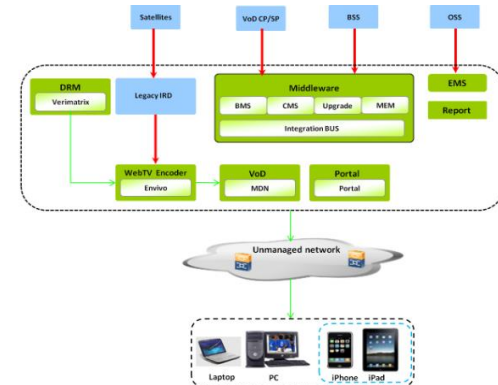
Satellites

VoD CP/SP

BSS

OSS

DRM

Verimatrix

Legacy IRD

Middleware

BMS

CMS

Upgrade

MEM

Integration BUS

EMS

Report

WebTV Encoder

Envivo

VoD

MDN

Portal

Portal

Unmanaged network

Laptop

PC

iPhone

iPad